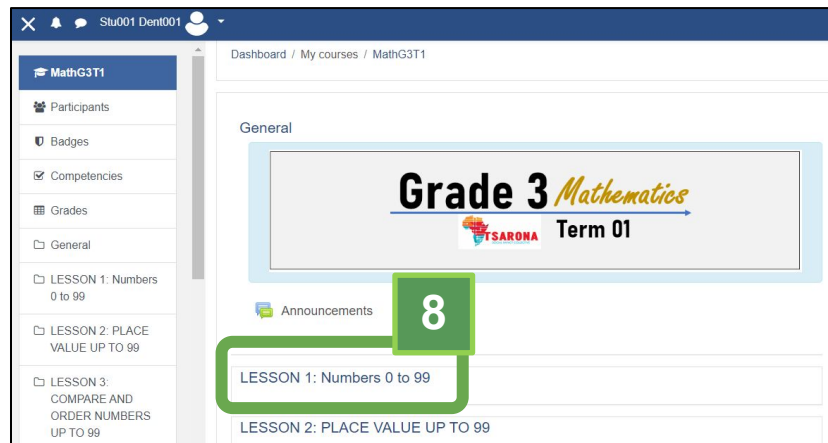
Stu001 Dent001

MathG3T1

Participants

Badges

Competencies

Grades

General

LESSON 1: Numbers 0 to 99

LESSON 2: PLACE VALUE UP TO 99

LESSON 3: COMPARE AND ORDER NUMBERS UP TO 99

Dashboard / My courses / MathG3T1

General

Grade 3 Mathematics

TSARONA

Term 01

Announcements

8

LESSON 1: Numbers 0 to 99

LESSON 2: PLACE VALUE UP TO 99